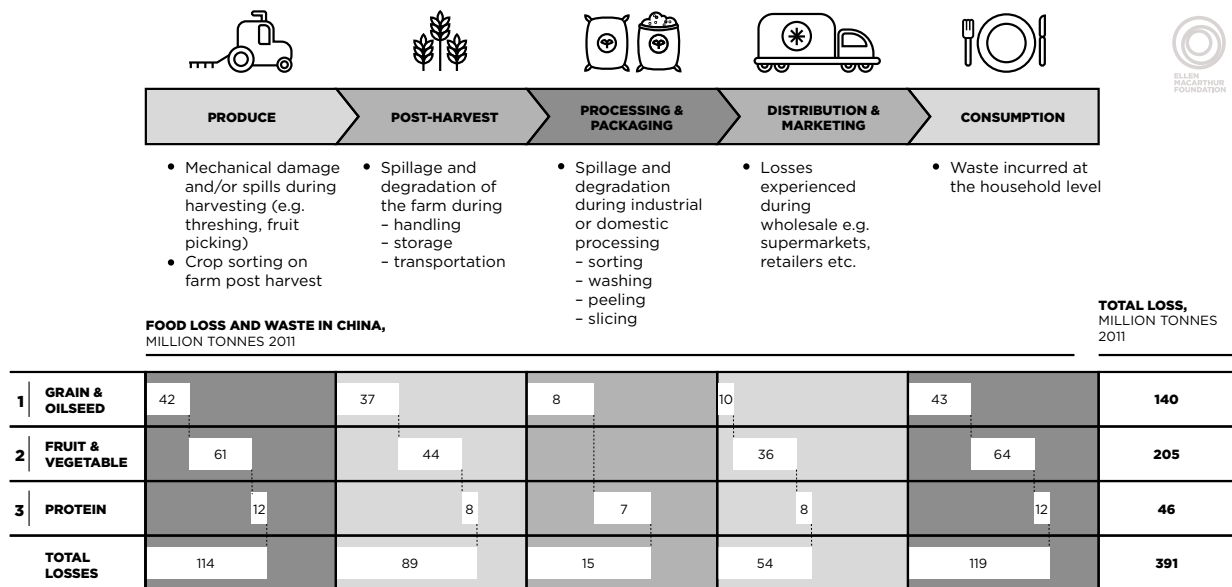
ELLEN MACARTHUR FOUNDATION

PRODUCE

POST-HARVEST

PROCESSING & PACKAGING

DISTRIBUTION & MARKETING

CONSUMPTION

• Mechanical damage and/or spills during harvesting (e.g. threshing, fruit picking)
• Crop sorting on farm post harvest

• Spillage and degradation of the farm during
– handling
– storage
– transportation

• Spillage and degradation during industrial or domestic processing
– sorting
– washing
– peeling
– slicing

• Losses experienced during wholesale e.g. supermarkets, retailers etc.

• Waste incurred at the household level

FOOD LOSS AND WASTE IN CHINA, MILLION TONNES 2011

TOTAL LOSS, MILLION TONNES 2011

| | | PRODUCE | POST-HARVEST | PROCESSING & PACKAGING | DISTRIBUTION & MARKETING | CONSUMPTION | TOTAL LOSS |
|---|---|---|---|---|---|---|---|
| 1 | GRAIN & OILSEED | 42 | 37 | 8 | 10 | 43 | 140 |
| 2 | FRUIT & VEGETABLE | 61 | 44 | | 36 | 64 | 205 |
| 3 | PROTEIN | 12 | 8 | 7 | 8 | 12 | 46 |
| | TOTAL LOSSES | 114 | 89 | 15 | 54 | 119 | 391 |